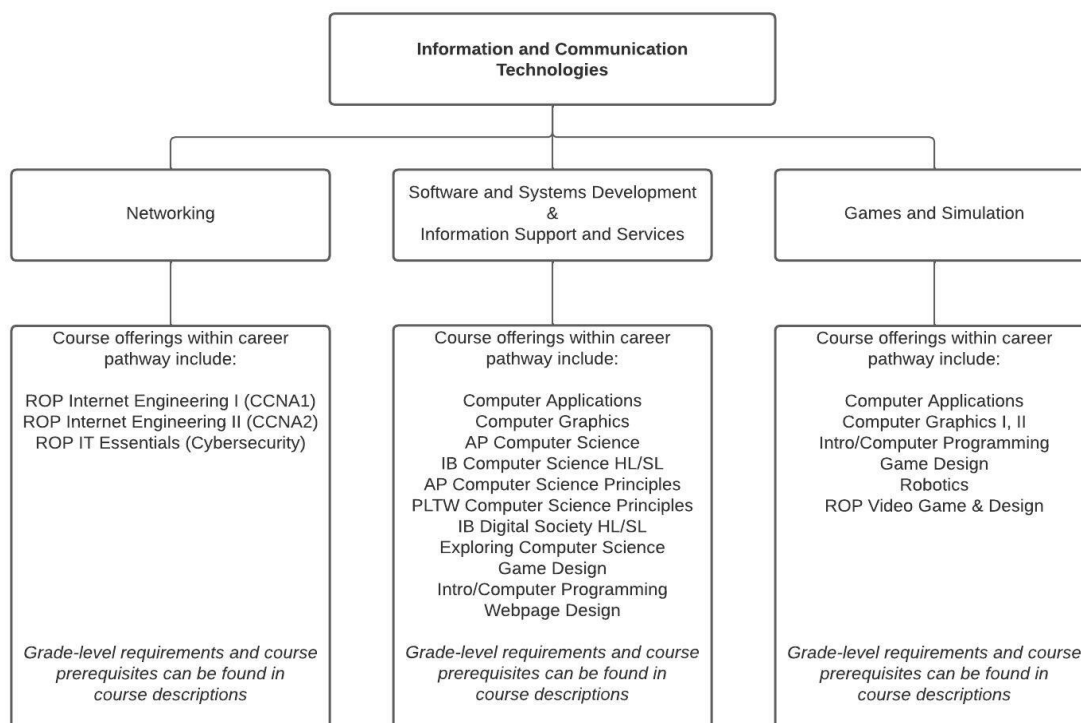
Information and Communication Technologies

Networking

Software and Systems Development
&
Information Support and Services

Games and Simulation

Course offerings within career pathway include:

ROP Internet Engineering I (CCNA1)
ROP Internet Engineering II (CCNA2)
ROP IT Essentials (Cybersecurity)

*Grade-level requirements and course prerequisites can be found in course descriptions*

Course offerings within career pathway include:

Computer Applications
Computer Graphics
AP Computer Science
IB Computer Science HL/SL
AP Computer Science Principles
PLTW Computer Science Principles
IB Digital Society HL/SL
Exploring Computer Science
Game Design
Intro/Computer Programming
Webpage Design

*Grade-level requirements and course prerequisites can be found in course descriptions*

Course offerings within career pathway include:

Computer Applications
Computer Graphics I, II
Intro/Computer Programming
Game Design
Robotics
ROP Video Game & Design

*Grade-level requirements and course prerequisites can be found in course descriptions*